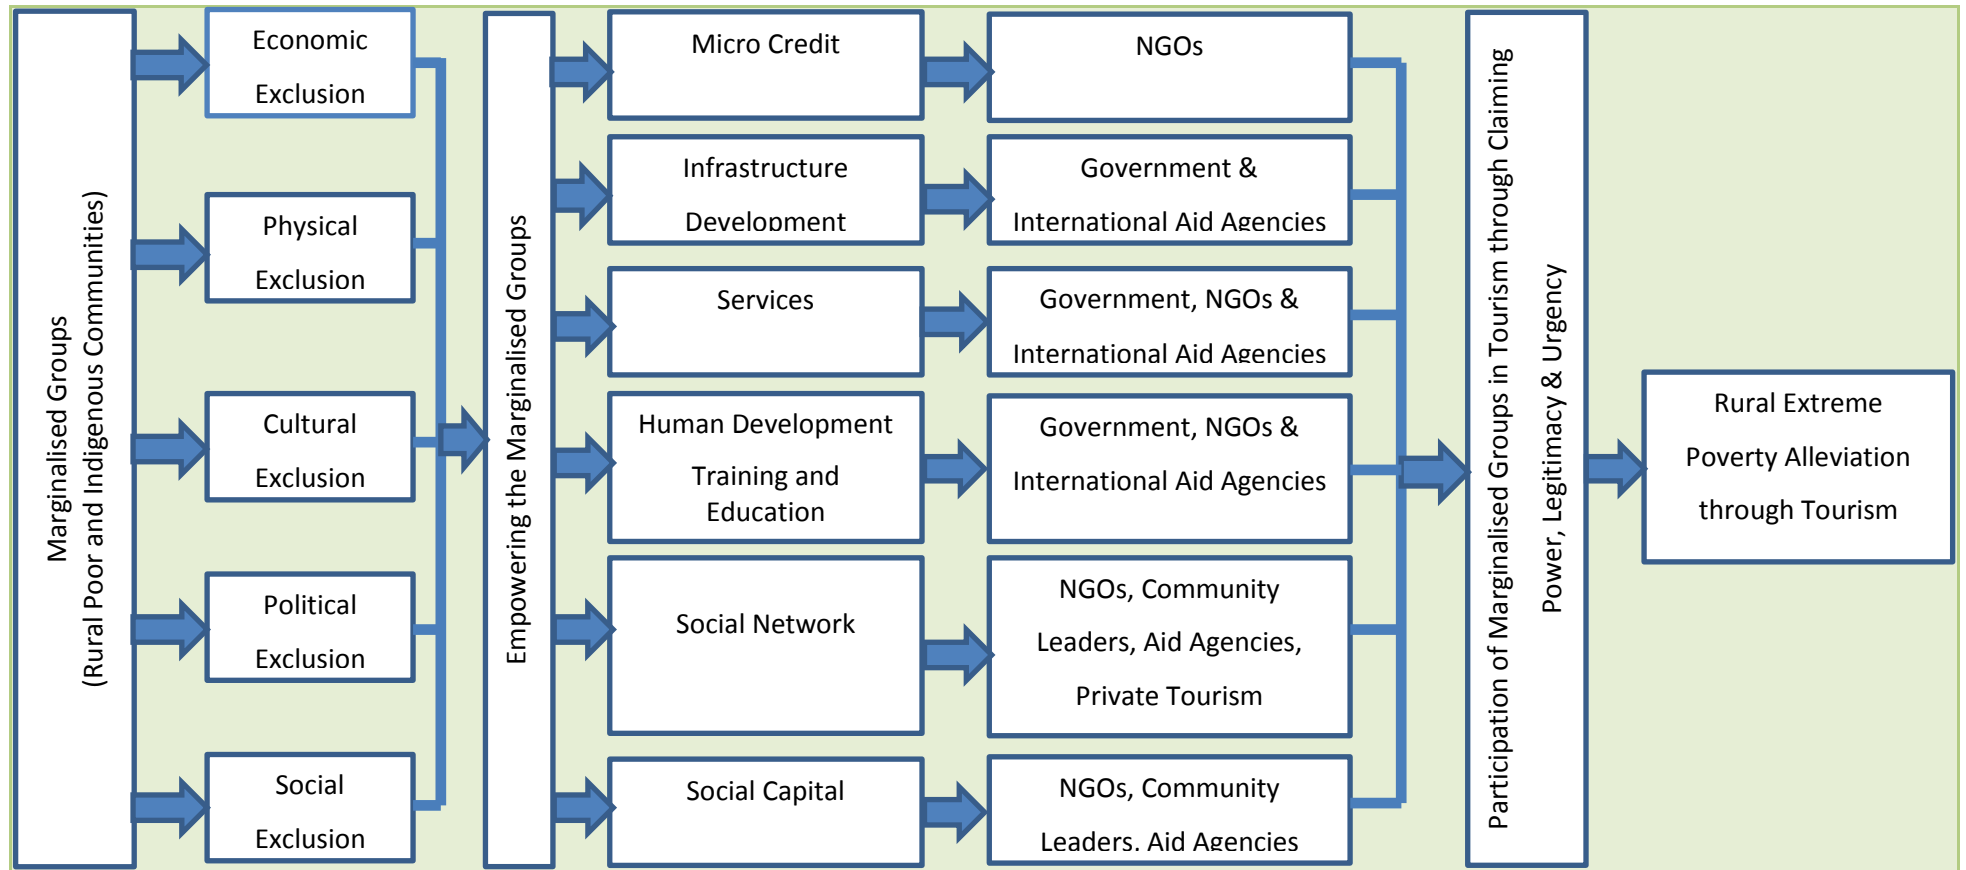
Marginalised Groups
(Rural Poor and Indigenous Communities)

Economic Exclusion

Physical Exclusion

Cultural Exclusion

Political Exclusion

Social Exclusion

Empowering the Marginalised Groups

Micro Credit

Infrastructure Development

Services

Human Development Training and Education

Social Network

Social Capital

NGOs

Government & International Aid Agencies

Government, NGOs & International Aid Agencies

Government, NGOs & International Aid Agencies

NGOs, Community Leaders, Aid Agencies, Private Tourism

NGOs, Community Leaders, Aid Agencies

Participation of Marginalised Groups in Tourism through Claiming
Power, Legitimacy & Urgency

Rural Extreme Poverty Alleviation through Tourism